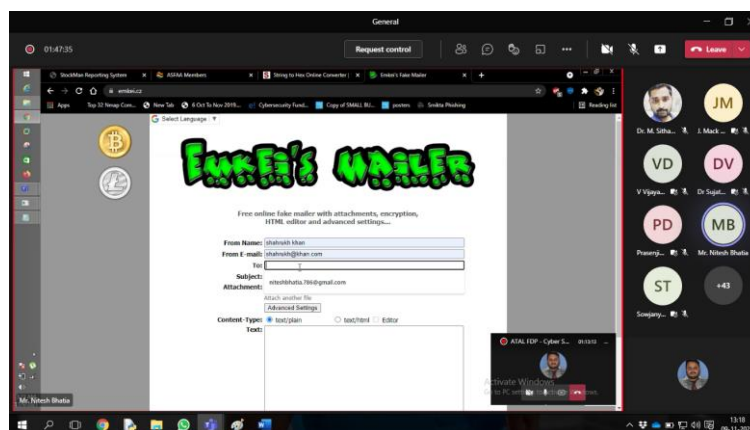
General

01:47:35

Request control

Leave

StockMan Reporting System
ASFAA Members
String to Hex Online Converter
Emkei's Fake Mailer

emkei.cz

Apps
Top 32 Nmap Com...
New Tab
4 Oct To Nov 2019...
Cybersecurity Fund...
Copy of SMALL BU...
posters
Srutita Phishing
Reading list

Select Language

Emkei's Mailer

Free online fake mailer with attachments, encryption, HTML editor and advanced settings...

From Name: shahrukh khan
From E-mail: shahrukh@khan.com
To:
Subject: niteshbhatia.786@gmail.com
Attachment:
Attach another file
Advanced Settings
Content-Type: text/plain text/html Editor
Text:

ATAL FDP - Cyber S... 01:13:12

Activate Windows
Go to PC settings to activate Windows.

Mr. Nitesh Bhatia

Dr. M. Sitha...
JM
J. Mack...
VD
V Vijaya...
DV
Dr Sujat...
PD
Prasenj...
MB
Mr. Nitesh Bhatia
ST
Sowjany...
+43

13:18
09-11-20